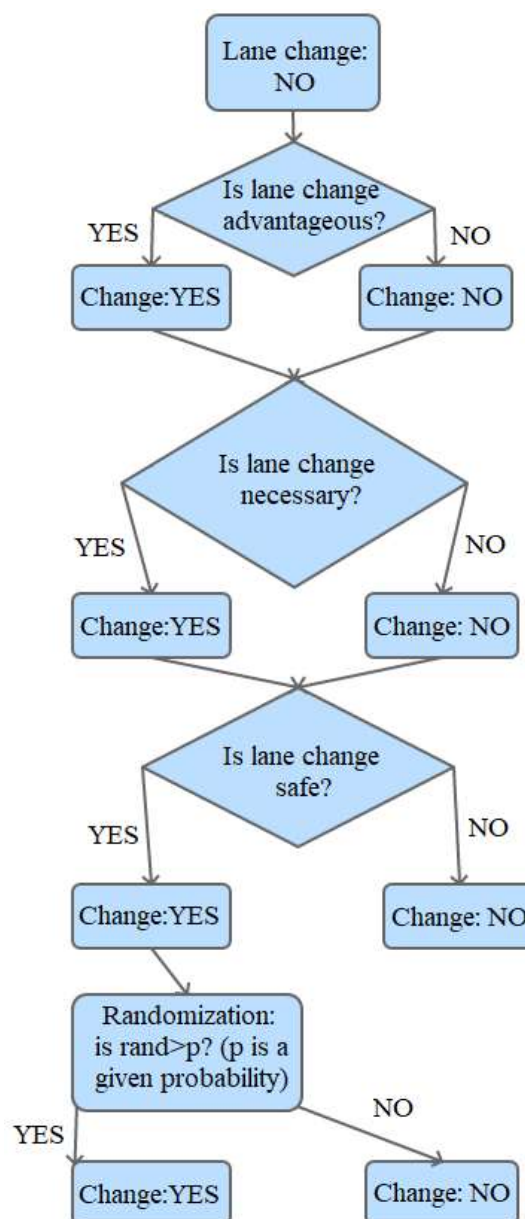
Lane change: NO

Is lane change advantageous?

YES

NO

Change:YES

Change: NO

Is lane change necessary?

YES

NO

Change:YES

Change: NO

Is lane change safe?

YES

NO

Change:YES

Change: NO

Randomization: is rand>p? (p is a given probability)

YES

NO

Change:YES

Change: NO